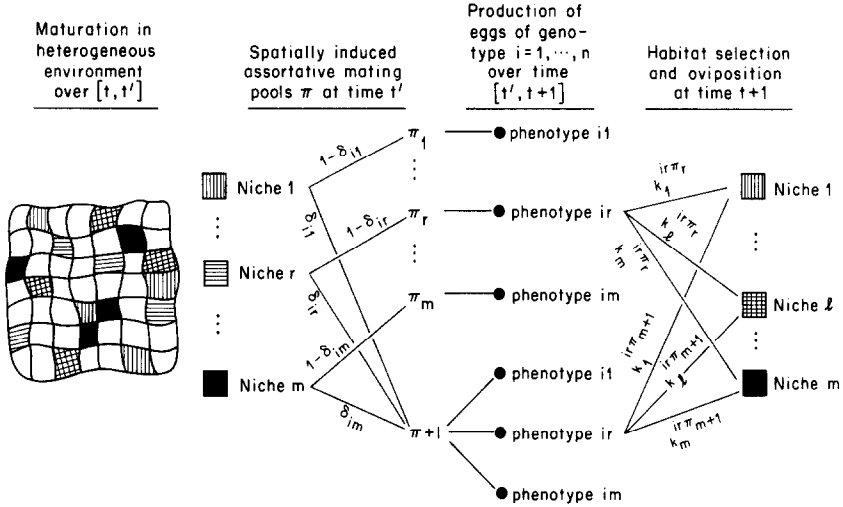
Maturation in heterogeneous environment over $[t, t']$

Spatially induced assortative mating pools $\pi$ at time $t'$

Production of eggs of genotype $i = 1, \cdots, n$ over time $[t', t+1]$

Habitat selection and oviposition at time $t+1$

Niche 1
⋮
Niche r
⋮
Niche m

$1-\delta_{i1}$
$\delta_{i1}$
$1-\delta_{ir}$
$\delta_{ir}$
$1-\delta_{im}$
$\delta_{im}$

$\pi_1$
⋮
$\pi_r$
⋮
$\pi_m$
$\pi+1$

phenotype i1
phenotype ir
phenotype im
phenotype i1
phenotype ir
phenotype im

${}^{ir\pi_r}k_1$
${}^{ir\pi_r}k_\ell$
${}^{ir\pi_r}k_m$
${}^{ir\pi_{m+1}}k_1$
${}^{ir\pi_{m+1}}k_\ell$
${}^{ir\pi_{m+1}}k_m$

Niche 1
⋮
Niche $\ell$
⋮
Niche m